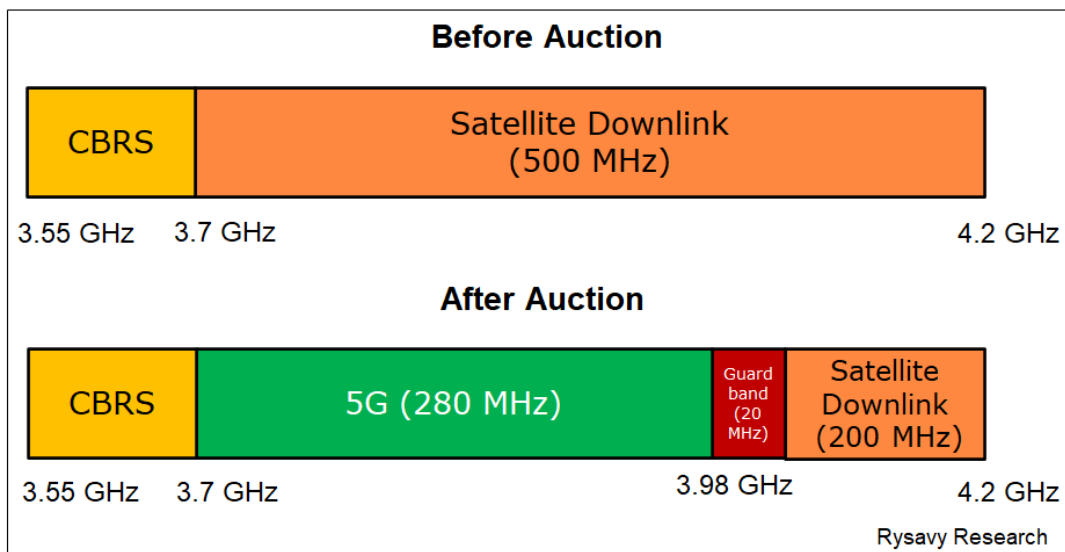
Before Auction

CBRS

Satellite Downlink (500 MHz)

3.55 GHz 3.7 GHz 4.2 GHz

After Auction

CBRS

5G (280 MHz)

Guard band (20 MHz)

Satellite Downlink (200 MHz)

3.55 GHz 3.7 GHz 3.98 GHz 4.2 GHz

Rysavy Research